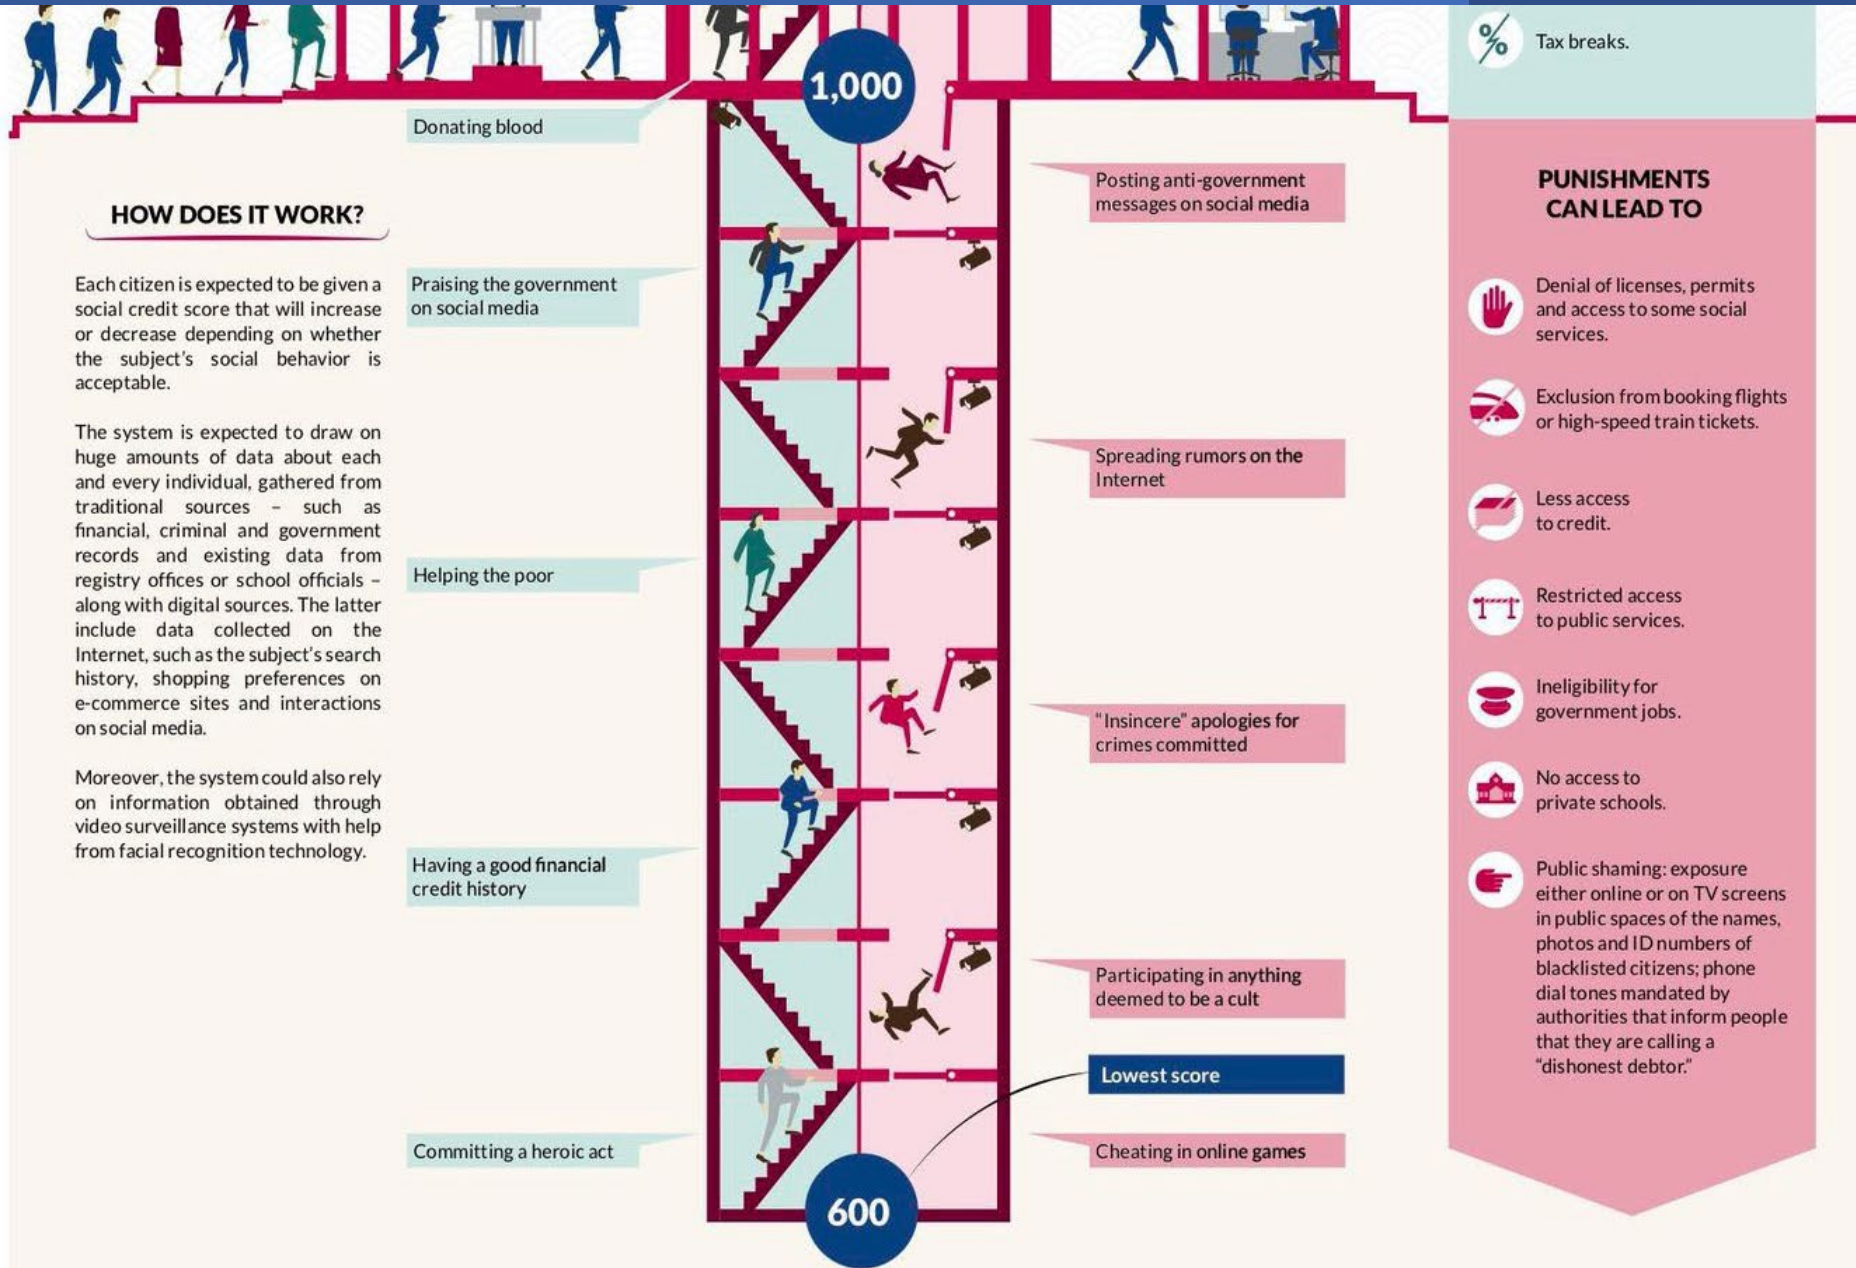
Tax breaks.

1,000

Donating blood

HOW DOES IT WORK?

Each citizen is expected to be given a social credit score that will increase or decrease depending on whether the subject's social behavior is acceptable.

The system is expected to draw on huge amounts of data about each and every individual, gathered from traditional sources – such as financial, criminal and government records and existing data from registry offices or school officials – along with digital sources. The latter include data collected on the Internet, such as the subject's search history, shopping preferences on e-commerce sites and interactions on social media.

Moreover, the system could also rely on information obtained through video surveillance systems with help from facial recognition technology.

Praising the government on social media

Helping the poor

Having a good financial credit history

Committing a heroic act

Posting anti-government messages on social media

Spreading rumors on the Internet

"Insincere" apologies for crimes committed

Participating in anything deemed to be a cult

Lowest score

Cheating in online games

600

PUNISHMENTS CAN LEAD TO

Denial of licenses, permits and access to some social services.

Exclusion from booking flights or high-speed train tickets.

Less access to credit.

Restricted access to public services.

Ineligibility for government jobs.

No access to private schools.

Public shaming: exposure either online or on TV screens in public spaces of the names, photos and ID numbers of blacklisted citizens; phone dial tones mandated by authorities that inform people that they are calling a "dishonest debtor."